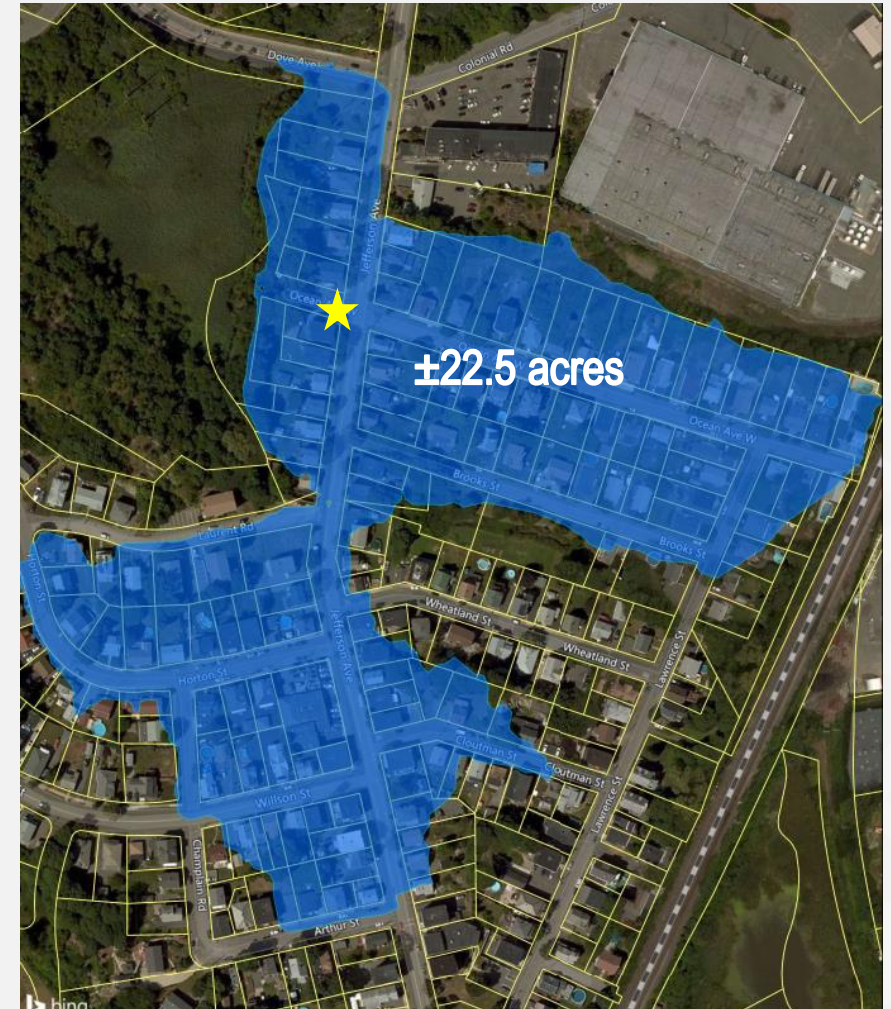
Dove Ave
Colonial Rd
Jefferson Ave
Ocean
±22.5 acres
Ocean Ave W
Brooks St
Brooks St
Laurent Rd
Horton St
Wheatland St
Wheatland St
Lawrence St
Horton St
Jefferson Ave
Cloutman St
Cloutman St
Lawrence St
Willson St
Champlain Rd
Arthur St
bing